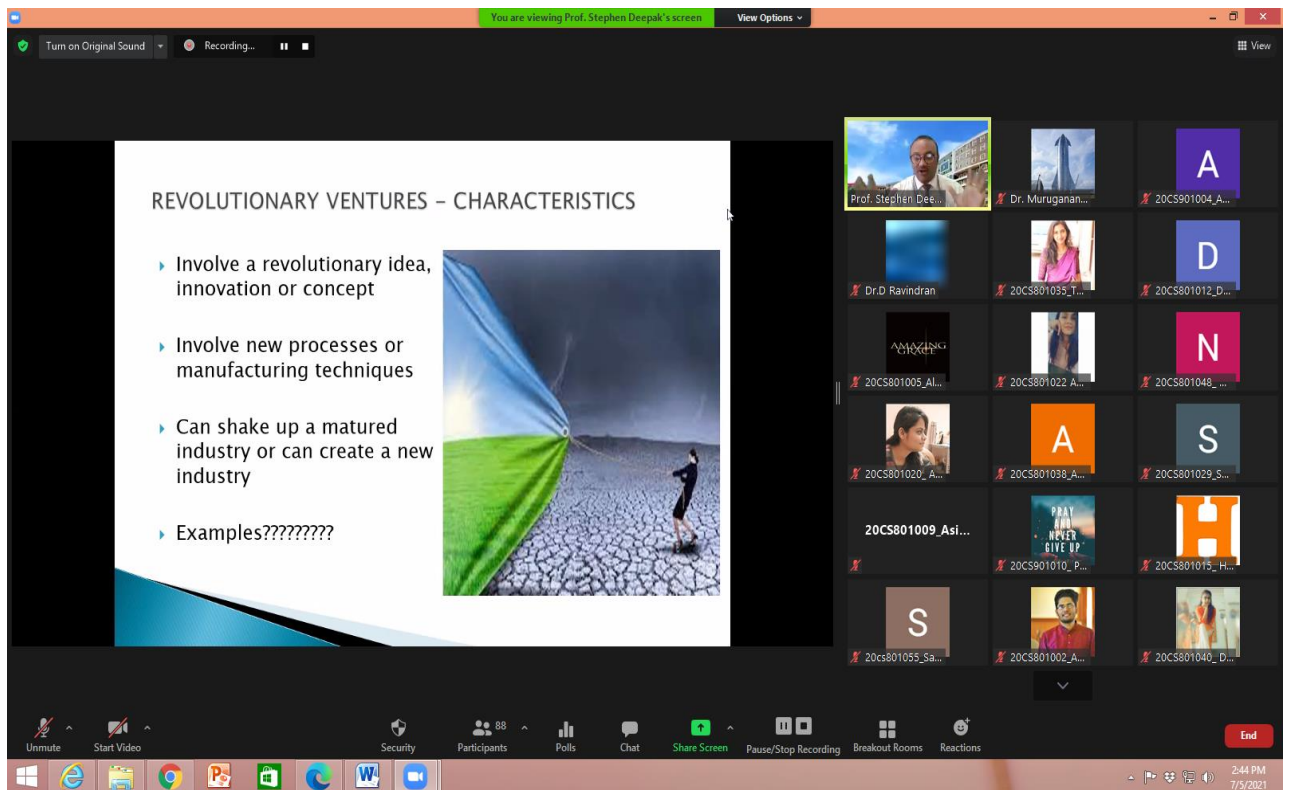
You are viewing Prof. Stephen Deepak's screen View Options

Turn on Original Sound Recording...

View

REVOLUTIONARY VENTURES – CHARACTERISTICS

Involve a revolutionary idea, innovation or concept

Involve new processes or manufacturing techniques

Can shake up a matured industry or can create a new industry

Examples?????????

Prof. Stephen Dee...
Dr. Murugananan...
A
20CS901004_A...
Dr.D Ravindran
20CS801035_T...
D
20CS801012_D...
AMAZING GRACE
20CS801005_Al...
20CS801022 A...
N
20CS801048_...
20CS801020_ A...
A
20CS801038_A...
S
20CS801029_S...
20CS801009_Asi...
PRAY AND NEVER GIVE UP
20CS901010_ P...
H
20CS801015_ H...
S
20cs801055_Sa...
20CS801002_A...
20CS801040_ D...

Unmute Start Video Security 88 Participants Polls Chat Share Screen Pause/Stop Recording Breakout Rooms Reactions End

2:44 PM
7/5/2021